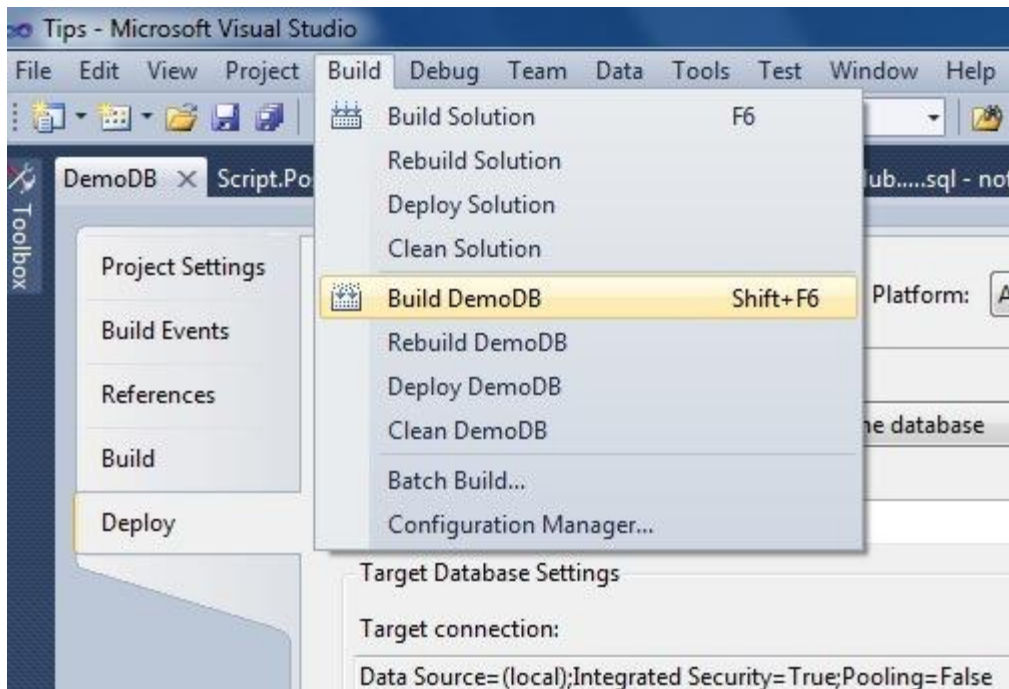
Tips - Microsoft Visual Studio

File Edit View Project Build Debug Team Data Tools Test Window Help

Toolbox

DemoDB × Script.Po

ub.....sql - no

Build Solution F6
Rebuild Solution
Deploy Solution
Clean Solution
Build DemoDB Shift+F6
Rebuild DemoDB
Deploy DemoDB
Clean DemoDB
Batch Build...
Configuration Manager...

Project Settings
Build Events
References
Build
Deploy

Platform:

he database

Target Database Settings

Target connection:

Data Source=(local);Integrated Security=True;Pooling=False